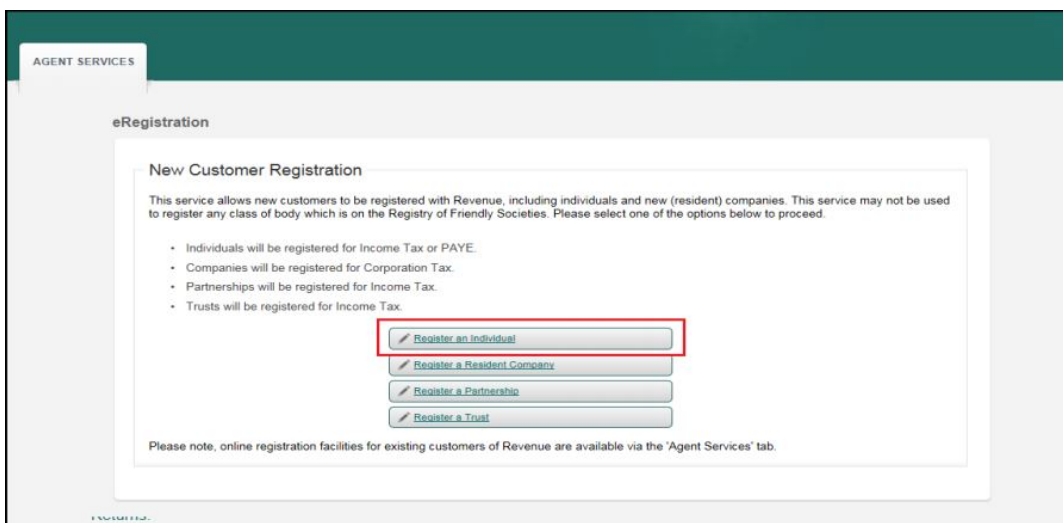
AGENT SERVICES

eRegistration

New Customer Registration

This service allows new customers to be registered with Revenue, including individuals and new (resident) companies. This service may not be used to register any class of body which is on the Registry of Friendly Societies. Please select one of the options below to proceed.

- Individuals will be registered for Income Tax or PAYE.
- Companies will be registered for Corporation Tax.
- Partnerships will be registered for Income Tax.
- Trusts will be registered for Income Tax.

Register an Individual

Register a Resident Company

Register a Partnership

Register a Trust

Please note, online registration facilities for existing customers of Revenue are available via the 'Agent Services' tab.

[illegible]